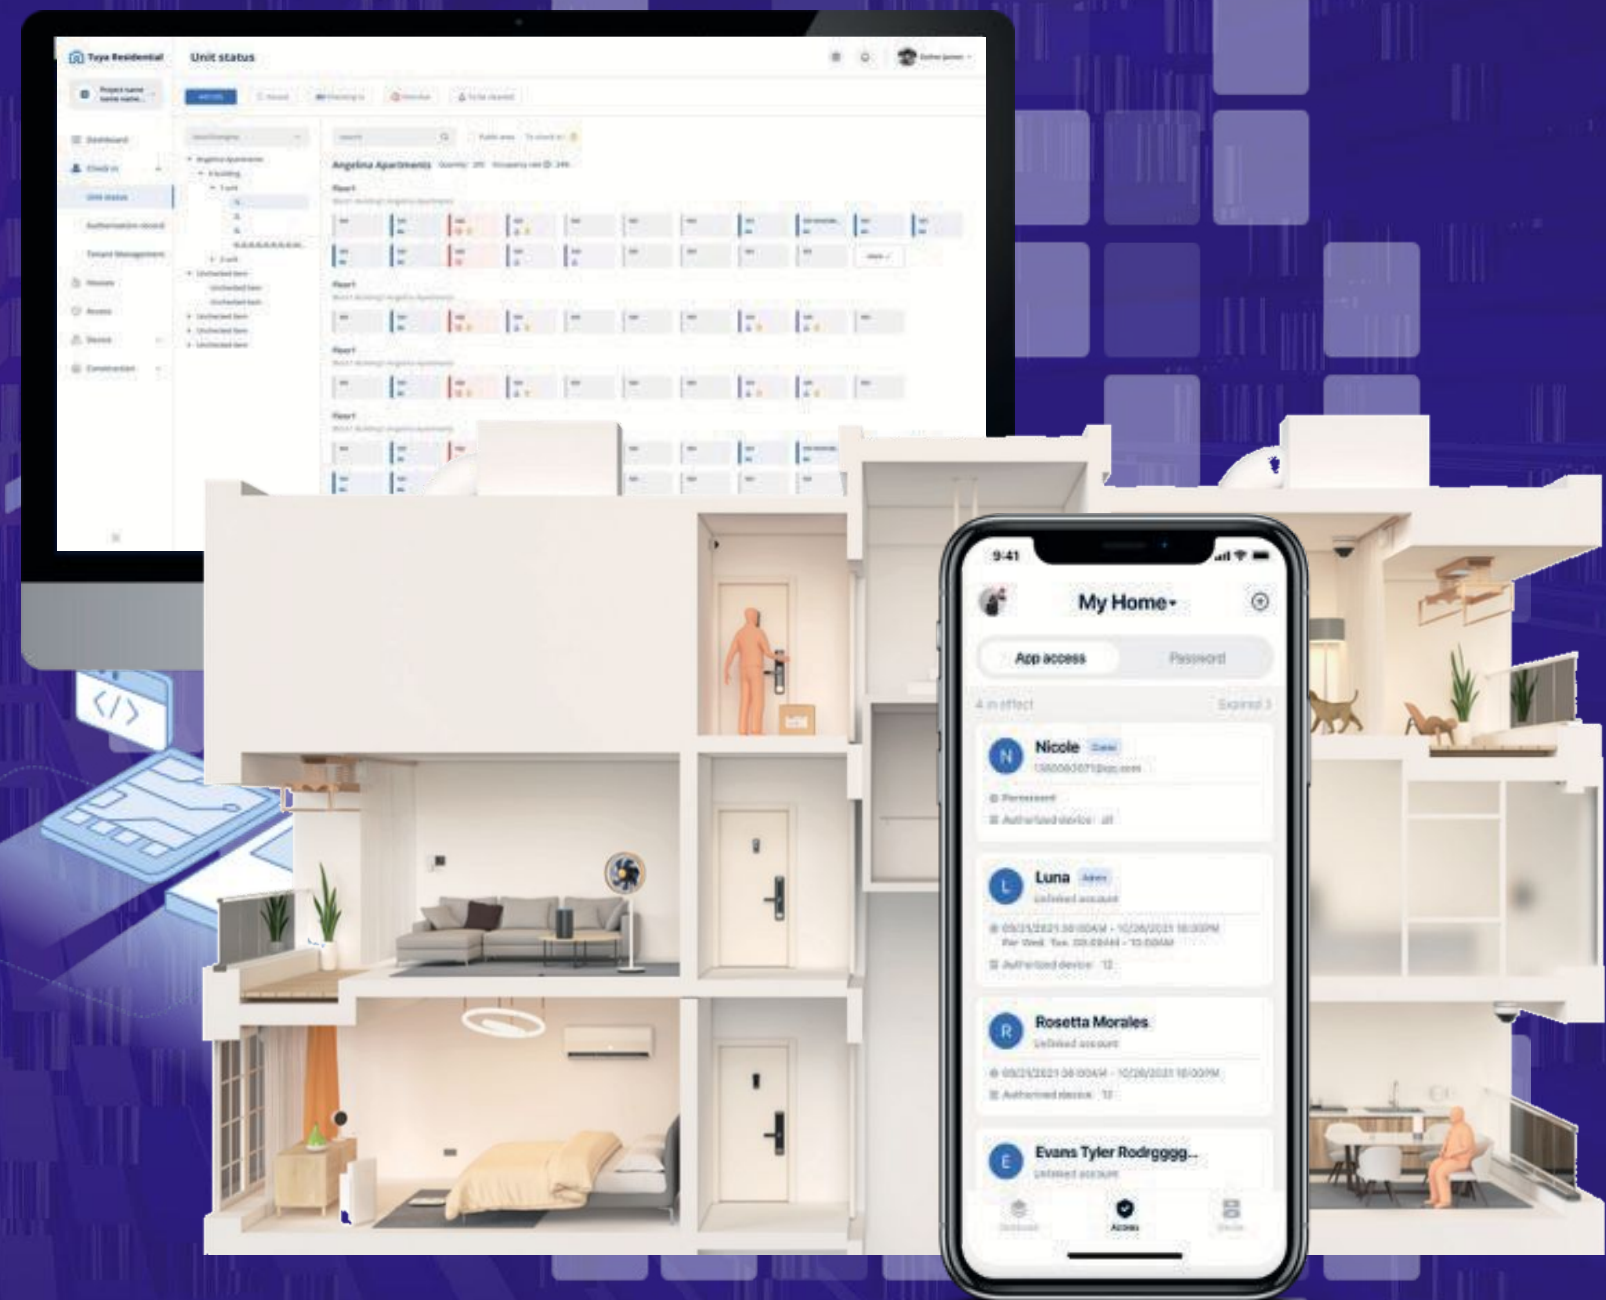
Tuya Residential

Unit status

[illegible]

Dashboard

Check in

Unit status

Authorization record

Tenant Management

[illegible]

Angelina Apartments

Floor1

Floor1

Floor1

Floor1

9:41

My Home

App access

Password

4 in effect

Expired 3

N

Nicole

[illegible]

Permanent

Authorized device: all

L

Luna

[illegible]

Unlinked account

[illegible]

Authorized device: 12

R

Rosetta Morales

Unlinked account

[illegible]

Authorized device: 12

E

Evans Tyler Rodrgggg...

Unlinked account

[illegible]

Access

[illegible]